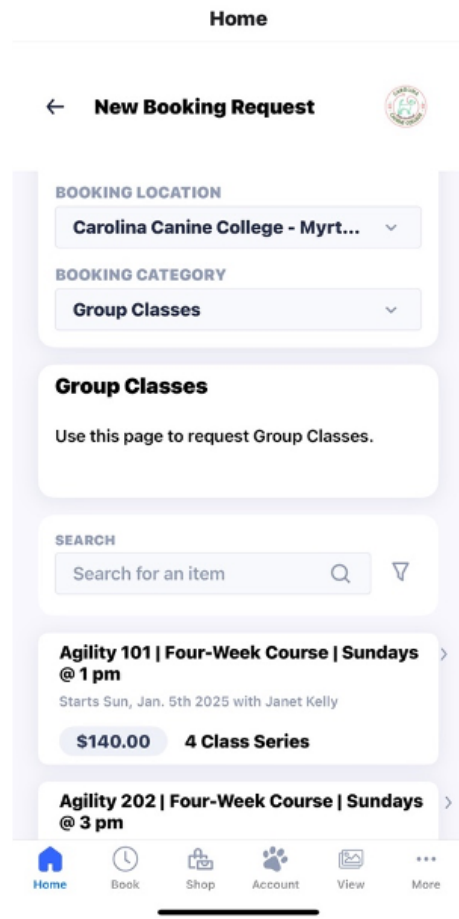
Home

New Booking Request

BOOKING LOCATION

Carolina Canine College - Myrt...

BOOKING CATEGORY

Group Classes

Group Classes

Use this page to request Group Classes.

SEARCH

Search for an item

Agility 101 | Four-Week Course | Sundays @ 1 pm

Starts Sun, Jan. 5th 2025 with Janet Kelly

$140.00 4 Class Series

Agility 202 | Four-Week Course | Sundays @ 3 pm

Home Book Shop Account View More